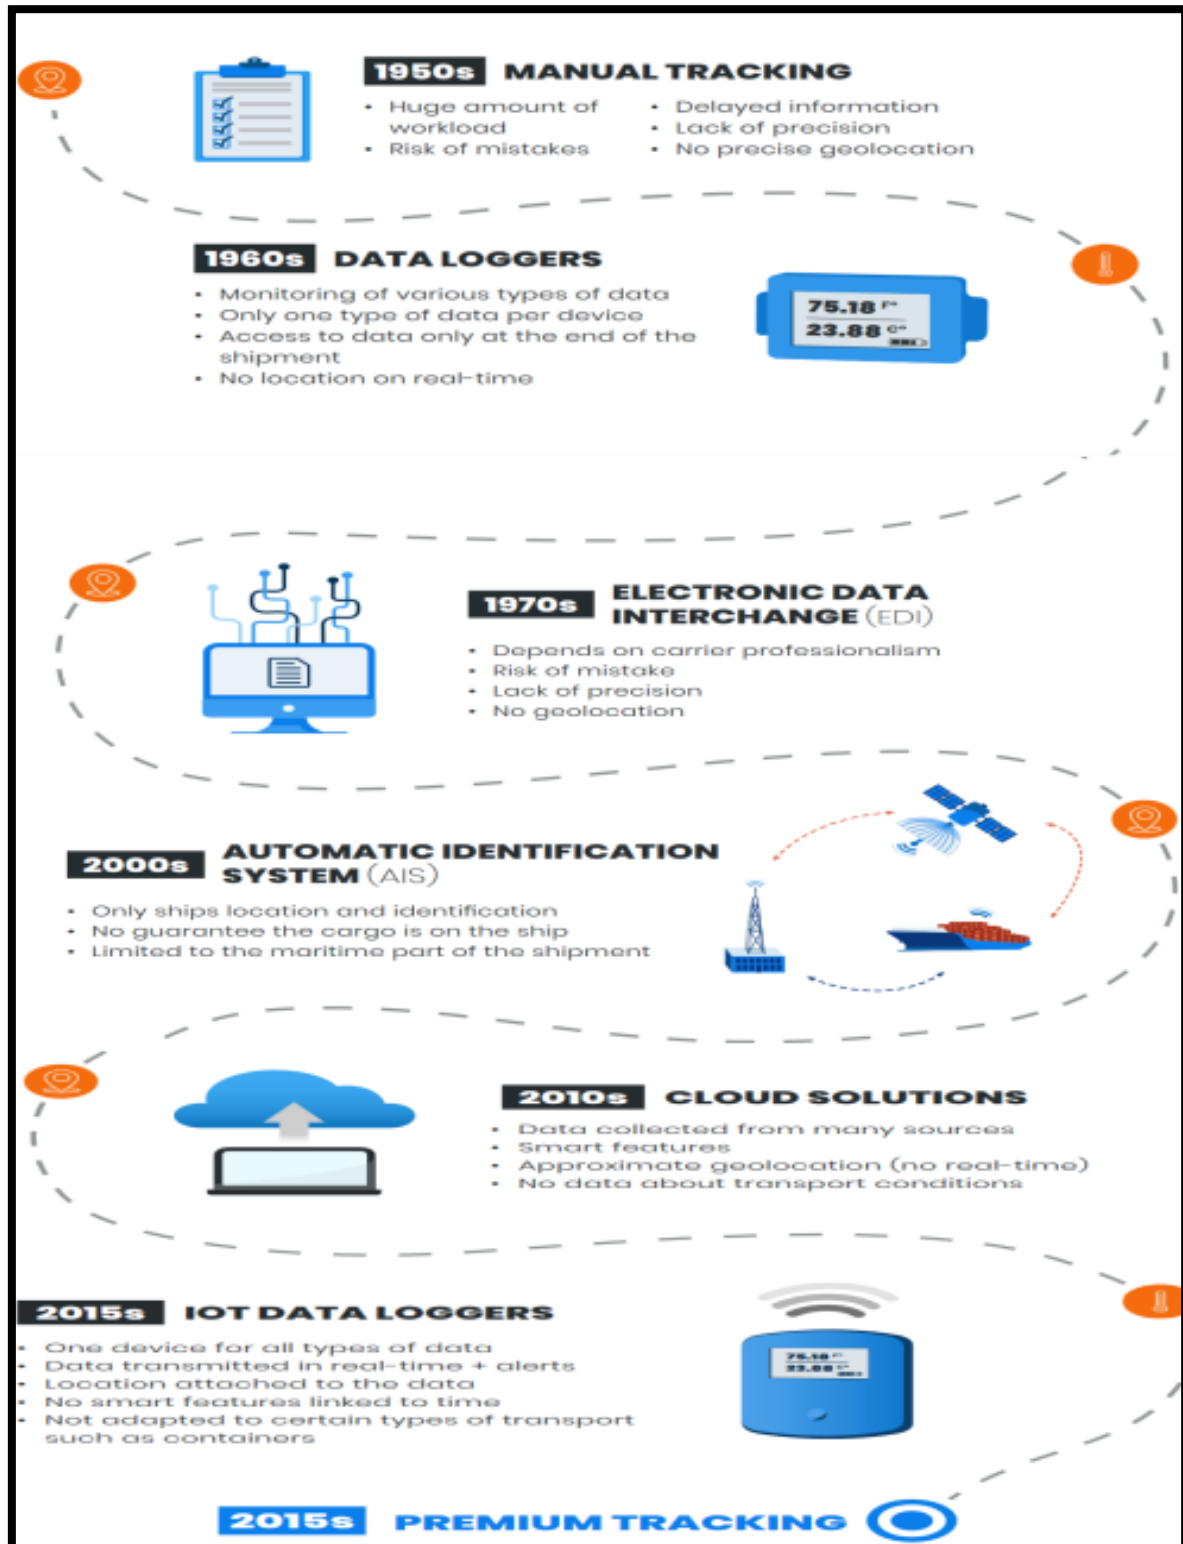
1950s MANUAL TRACKING

- Huge amount of workload
- Risk of mistakes
- Delayed information
- Lack of precision
- No precise geolocation

1960s DATA LOGGERS

- Monitoring of various types of data
- Only one type of data per device
- Access to data only at the end of the shipment
- No location on real-time

75.18 F°
23.88 C°

1970s ELECTRONIC DATA INTERCHANGE (EDI)

- Depends on carrier professionalism
- Risk of mistake
- Lack of precision
- No geolocation

2000s AUTOMATIC IDENTIFICATION SYSTEM (AIS)

- Only ships location and identification
- No guarantee the cargo is on the ship
- Limited to the maritime part of the shipment

2010s CLOUD SOLUTIONS

- Data collected from many sources
- Smart features
- Approximate geolocation (no real-time)
- No data about transport conditions

2015s IOT DATA LOGGERS

- One device for all types of data
- Data transmitted in real-time + alerts
- Location attached to the data
- No smart features linked to time
- Not adapted to certain types of transport such as containers

75.18 F°
23.88 C°

2015s PREMIUM TRACKING